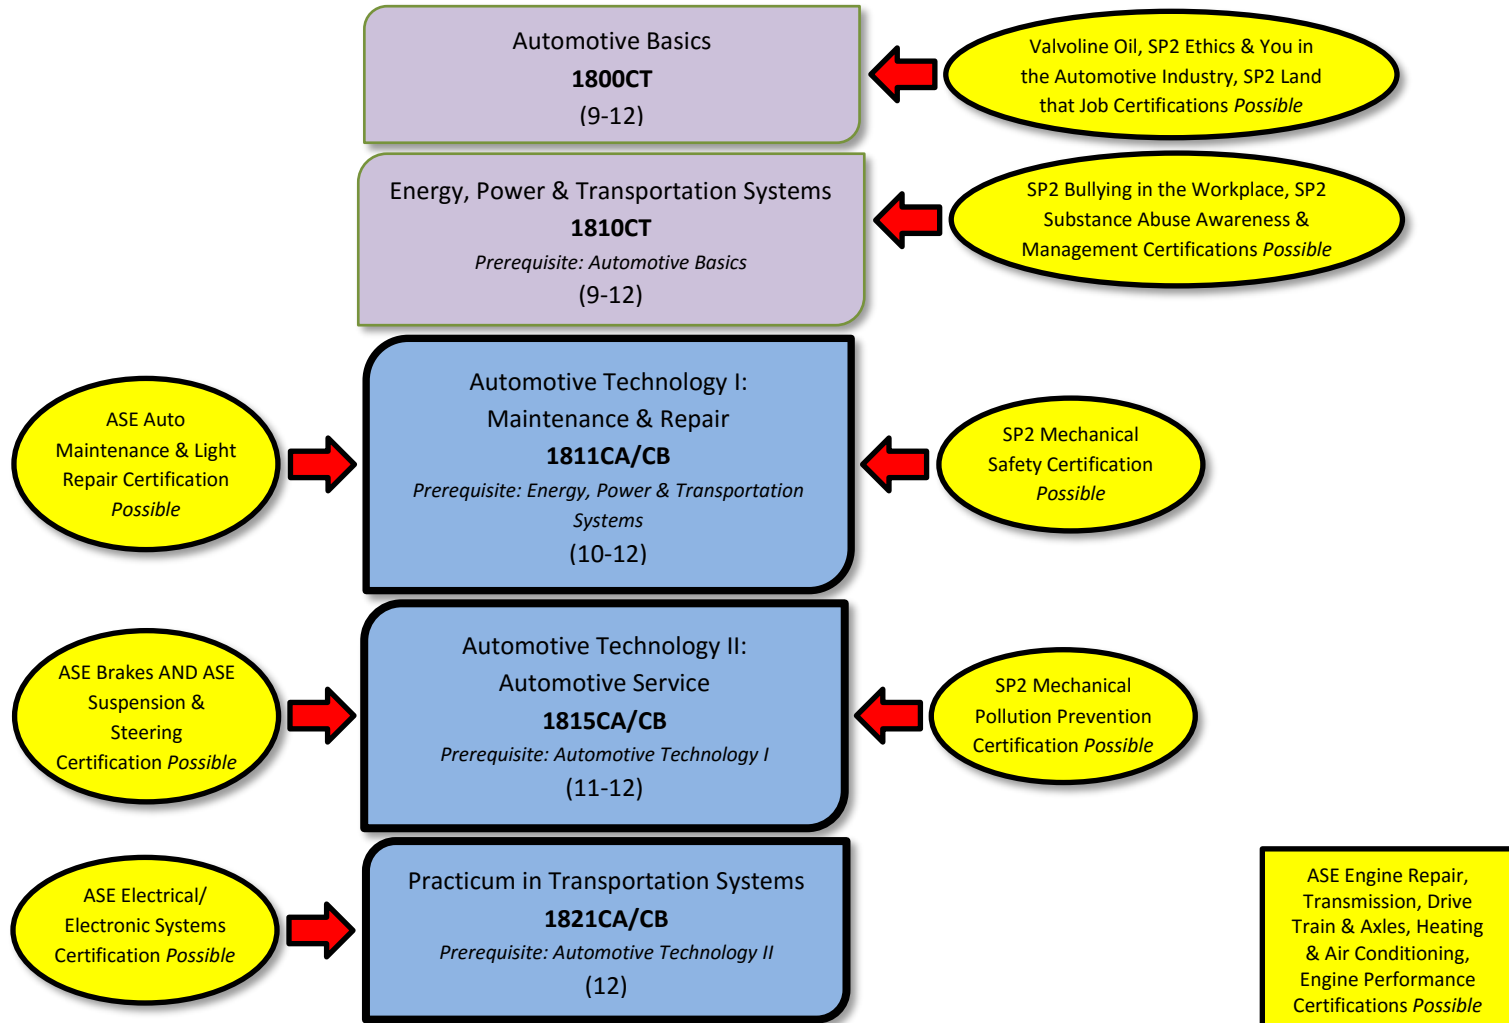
Automotive Basics
**1800CT**
(9-12)

Valvoline Oil, SP2 Ethics & You in the Automotive Industry, SP2 Land that Job Certifications *Possible*

Energy, Power & Transportation Systems
**1810CT**
*Prerequisite: Automotive Basics*
(9-12)

SP2 Bullying in the Workplace, SP2 Substance Abuse Awareness & Management Certifications *Possible*

ASE Auto Maintenance & Light Repair Certification *Possible*

Automotive Technology I: Maintenance & Repair
**1811CA/CB**
*Prerequisite: Energy, Power & Transportation Systems*
(10-12)

SP2 Mechanical Safety Certification *Possible*

ASE Brakes AND ASE Suspension & Steering Certification *Possible*

Automotive Technology II: Automotive Service
**1815CA/CB**
*Prerequisite: Automotive Technology I*
(11-12)

SP2 Mechanical Pollution Prevention Certification *Possible*

ASE Electrical/ Electronic Systems Certification *Possible*

Practicum in Transportation Systems
**1821CA/CB**
*Prerequisite: Automotive Technology II*
(12)

ASE Engine Repair, Transmission, Drive Train & Axles, Heating & Air Conditioning, Engine Performance Certifications *Possible*